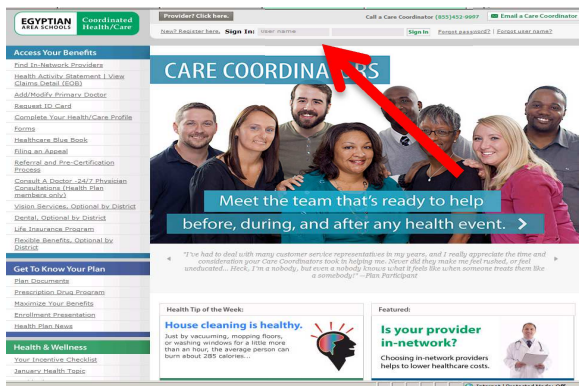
EGYPTIAN AREA SCHOOLS Coordinated Health/Care

Provider? Click here.

Call a Care Coordinator (855)452-9997

Email a Care Coordinator

New? Register here. Sign In: User name Sign In Forgot password? | Forgot user name?

Access Your Benefits

Find In-Network Providers

Health Activity Statement | View Claims Detail (EOB)

Add/Modify Primary Doctor

Request ID Card

Complete Your Health/Care Profile

Forms

Healthcare Blue Book

Filing an Appeal

Referral and Pre-Certification Process

Consult A Doctor -24/7 Physician Consultations (Health Plan members only)

Vision Services, Optional by District

Dental, Optional by District

Life Insurance Program

Flexible Benefits, Optional by District

Get To Know Your Plan

Plan Documents

Prescription Drug Program

Maximize Your Benefits

Enrollment Presentation

Health Plan News

Health & Wellness

Your Incentive Checklist

January Health Topic

CARE COORDINA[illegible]RS

Meet the team that's ready to help before, during, and after any health event. >

"I've had to deal with many customer service representatives in my years, and I really appreciate the time and consideration your Care Coordinators took in helping me. Never did they make me feel rushed, or feel uneducated... Heck, I'm a nobody, but even a nobody knows what it feels like when someone treats them like a somebody!" –Plan Participant

Health Tip of the Week:

House cleaning is healthy.

Just by vacuuming, mopping floors, or washing windows for a little more than an hour, the average person can burn about 285 calories...

Featured:

Is your provider in-network?

Choosing in-network providers helps to lower healthcare costs.